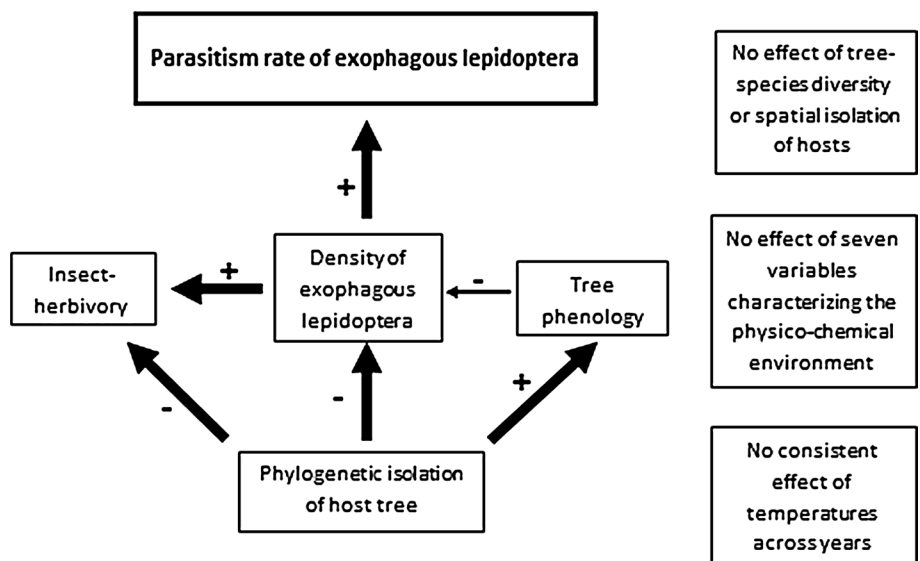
Parasitism rate of exophagous lepidoptera

+

Insect-herbivory

+

Density of exophagous lepidoptera

-

Tree phenology

-

-

+

Phylogenetic isolation of host tree

No effect of tree-species diversity or spatial isolation of hosts

No effect of seven variables characterizing the physico-chemical environment

No consistent effect of temperatures across years